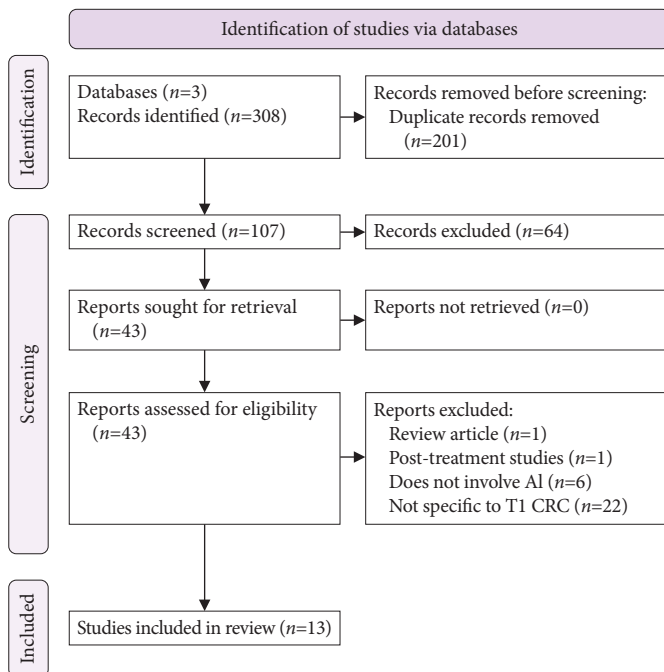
Identification of studies via databases

Identification

Databases ($n$=3)
Records identified ($n$=308)

Records removed before screening:
Duplicate records removed ($n$=201)

Screening

Records screened ($n$=107)

Records excluded ($n$=64)

Reports sought for retrieval ($n$=43)

Reports not retrieved ($n$=0)

Reports assessed for eligibility ($n$=43)

Reports excluded:
Review article ($n$=1)
Post-treatment studies ($n$=1)
Does not involve AI ($n$=6)
Not specific to T1 CRC ($n$=22)

Included

Studies included in review ($n$=13)